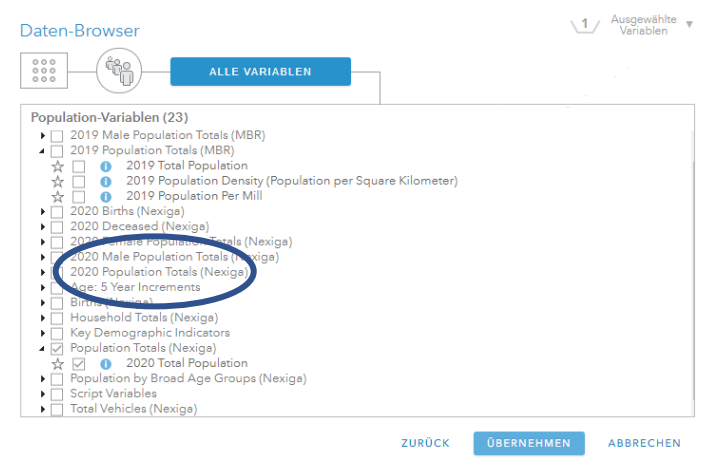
Daten-Browser

1 Ausgewählte Variablen

ALLE VARIABLEN

Population-Variablen (23)

2019 Male Population Totals (MBR)
2019 Population Totals (MBR)
2019 Total Population
2019 Population Density (Population per Square Kilometer)
2019 Population Per Mill
2020 Births (Nexiga)
2020 Deceased (Nexiga)
2020 Female Population Totals (Nexiga)
2020 Male Population Totals (Nexiga)
2020 Population Totals (Nexiga)
Age: 5 Year Increments
Births (Nexiga)
Household Totals (Nexiga)
Key Demographic Indicators
Population Totals (Nexiga)
2020 Total Population
Population by Broad Age Groups (Nexiga)
Script Variables
Total Vehicles (Nexiga)

ZURÜCK ÜBERNEHMEN ABBRECHEN